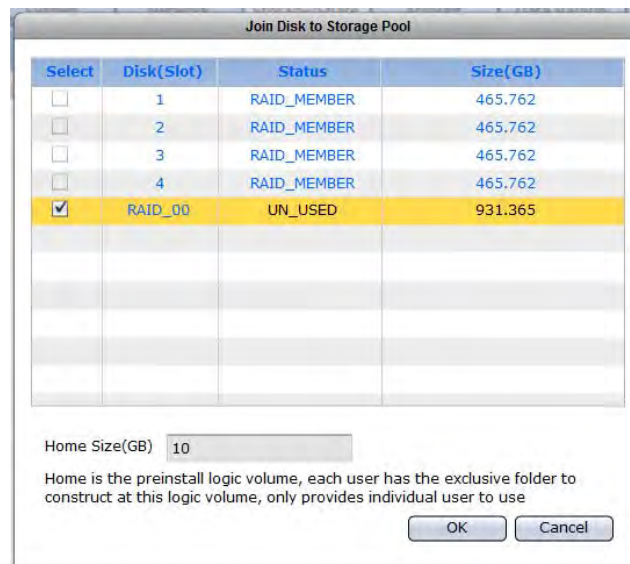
Join Disk to Storage Pool

| Select | Disk(Slot) | Status | Size(GB) |
|---|---|---|---|
| ☐ | 1 | RAID_MEMBER | 465.762 |
| ☐ | 2 | RAID_MEMBER | 465.762 |
| ☐ | 3 | RAID_MEMBER | 465.762 |
| ☐ | 4 | RAID_MEMBER | 465.762 |
| ☑ | RAID_00 | UN_USED | 931.365 |

Home Size(GB) 10

Home is the preinstall logic volume, each user has the exclusive folder to construct at this logic volume, only provides individual user to use

OK Cancel